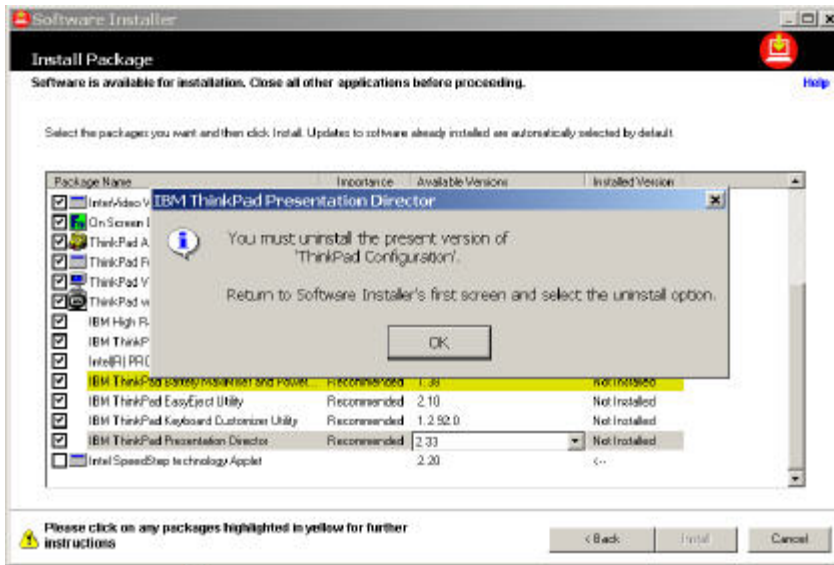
Software Installer

Install Package

Software is available for installation. Close all other applications before proceeding.

Help

Select the packages you want and then click Install. Updates to software already installed are automatically selected by default.

| Package Name | Importance | Available Versions | Installed Version |
|---|---|---|---|
| InterVideo V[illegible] | | | |
| On Screen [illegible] | | | |
| ThinkPad A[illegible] | | | |
| ThinkPad F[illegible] | | | |
| ThinkPad V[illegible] | | | |
| ThinkPad w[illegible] | | | |
| IBM High R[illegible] | | | |
| IBM ThinkP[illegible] | | | |
| Intel(R) PRO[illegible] | | | |
| IBM ThinkPad Battery MaxiMiser and Power... | Recommended | 1.38 | Not Installed |
| IBM ThinkPad EasyEject Utility | Recommended | 2.10 | Not Installed |
| IBM ThinkPad Keyboard Customizer Utility | Recommended | 1.2.92.0 | Not Installed |
| IBM ThinkPad Presentation Director | Recommended | 2.33 | Not Installed |
| Intel SpeedStep technology Applet | | 2.20 | <-- |

IBM ThinkPad Presentation Director

You must uninstall the present version of 'ThinkPad Configuration'.

Return to Software Installer's first screen and select the uninstall option.

OK

Please click on any packages highlighted in yellow for further instructions

< Back

Install

Cancel